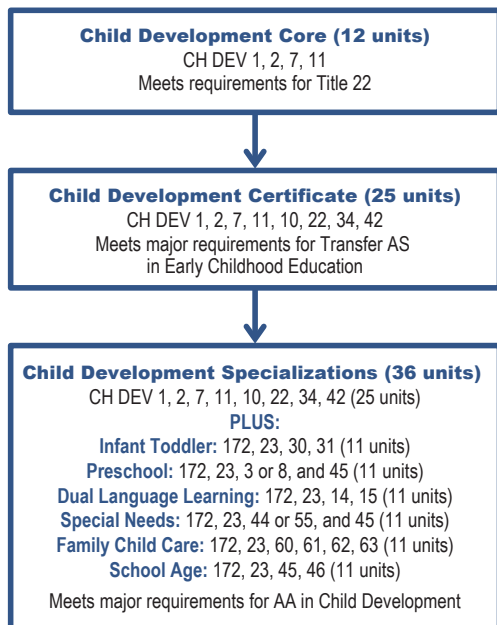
Child Development Core (12 units)
CH DEV 1, 2, 7, 11
Meets requirements for Title 22

Child Development Certificate (25 units)
CH DEV 1, 2, 7, 11, 10, 22, 34, 42
Meets major requirements for Transfer AS in Early Childhood Education

Child Development Specializations (36 units)
CH DEV 1, 2, 7, 11, 10, 22, 34, 42 (25 units)
PLUS:
Infant Toddler: 172, 23, 30, 31 (11 units)
Preschool: 172, 23, 3 or 8, and 45 (11 units)
Dual Language Learning: 172, 23, 14, 15 (11 units)
Special Needs: 172, 23, 44 or 55, and 45 (11 units)
Family Child Care: 172, 23, 60, 61, 62, 63 (11 units)
School Age: 172, 23, 45, 46 (11 units)
Meets major requirements for AA in Child Development